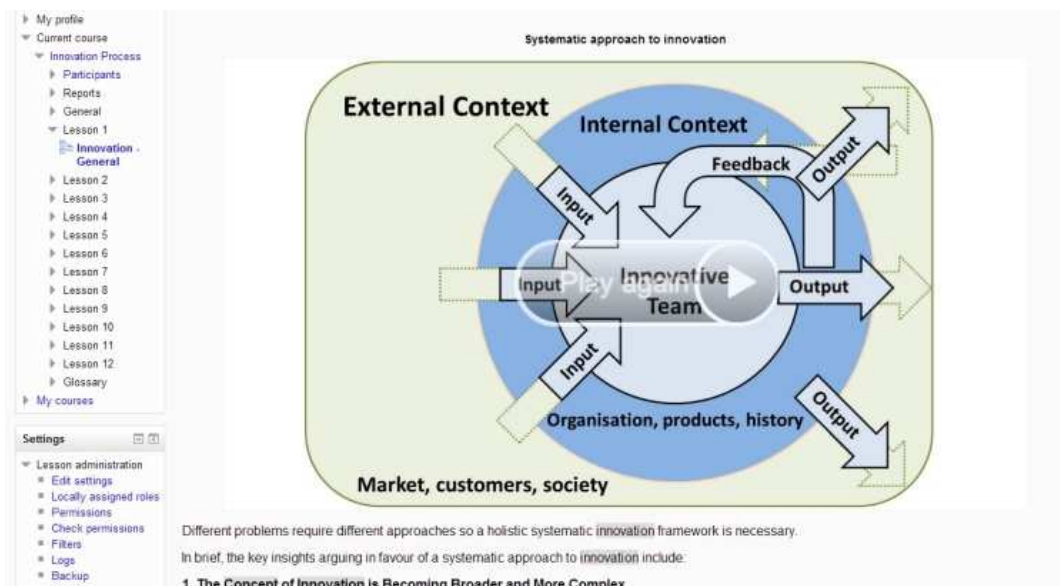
My profile
Current course
Innovation Process
Participants
Reports
General
Lesson 1
Innovation - General
Lesson 2
Lesson 3
Lesson 4
Lesson 5
Lesson 6
Lesson 7
Lesson 8
Lesson 9
Lesson 10
Lesson 11
Lesson 12
Glossary
My courses

Settings
Lesson administration
Edit settings
Locally assigned roles
Permissions
Check permissions
Filters
Logs
Backup

Systematic approach to innovation

External Context
Internal Context
Feedback
Output
Input
Input
Play again
Innovative Team
Output
Input
Organisation, products, history
Output
Market, customers, society

Different problems require different approaches so a holistic systematic innovation framework is necessary.

In brief, the key insights arguing in favour of a systematic approach to innovation include:

1. The Concept of Innovation is Becoming Broader and More Complex